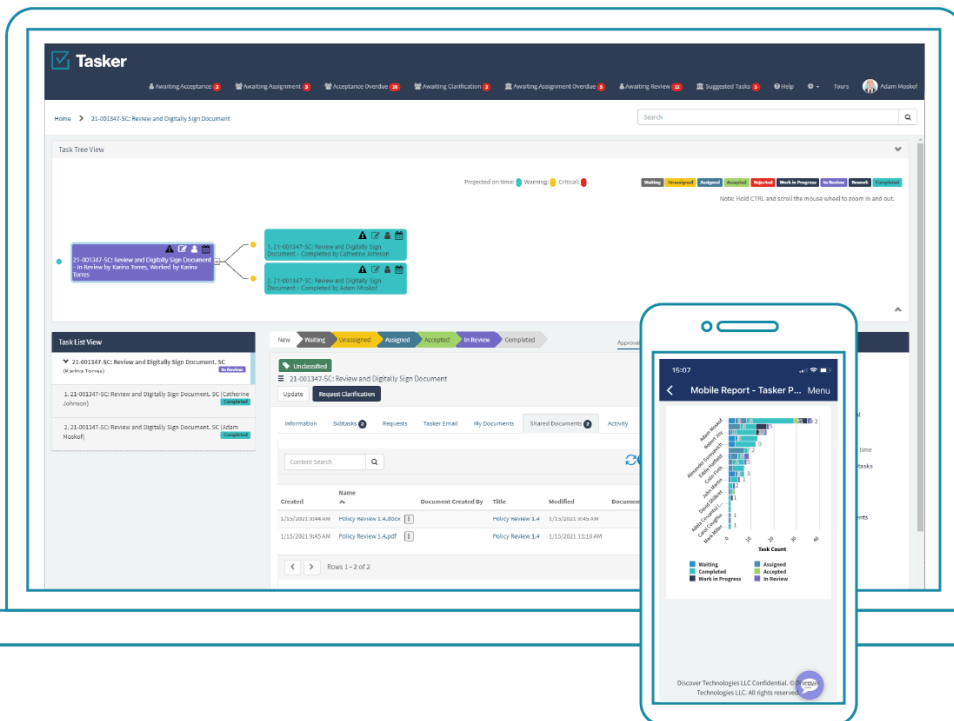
Tasker

Awaiting Acceptance 2 Awaiting Assignment 3 Acceptance Overdue 26 Awaiting Clarification 2 Awaiting Assignment Overdue 8 Awaiting Review 11 Suggested Tasks 5 Help Tours Adam Moskof

Home > 21-001347-SC: Review and Digitally Sign Document

Search

Task Tree View

Projected on time: Warning: Critical:

Waiting Unassigned Assigned Accepted Rejected Work in Progress In Review Rework Completed

Note: Hold CTRL and scroll the mouse wheel to zoom in and out.

21-001347-SC: Review and Digitally Sign Document - In Review by Karina Torres, Worked by Karina Torres

1. 21-001347-SC: Review and Digitally Sign Document - Completed by Catherine Johnson

2. 21-001347-SC: Review and Digitally Sign Document - Completed by Adam Moskof

Task List View

21-001347-SC: Review and Digitally Sign Document. SC (Karina Torres) In Review

1. 21-001347-SC: Review and Digitally Sign Document. SC (Catherine Johnson) Completed

2. 21-001347-SC: Review and Digitally Sign Document. SC (Adam Moskof) Completed

New Waiting Unassigned Assigned Accepted In Review Completed

Unclassified

21-001347-SC: Review and Digitally Sign Document

Update Request Clarification

Information Subtasks 2 Requests Tasker Email My Documents Shared Documents 2 Activity

Content Search

| Created | Name | Document Created By | Title | Modified | Documen |
|---|---|---|---|---|---|
| 1/13/2021 3:44 AM | Policy Review 1.4.docx | | Policy Review 1.4 | 1/13/2021 3:45 AM | |
| 1/13/2021 3:45 AM | Policy Review 1.4.pdf | | Policy Review 1.4 | 1/13/2021 11:13 AM | |

Rows 1 - 2 of 2

15:07

Mobile Report - Tasker P... Menu

Task Count

Waiting
Completed
Work in Progress
Assigned
Accepted
In Review

Discover Technologies LLC Confidential. © Discover Technologies LLC. All rights reserved.